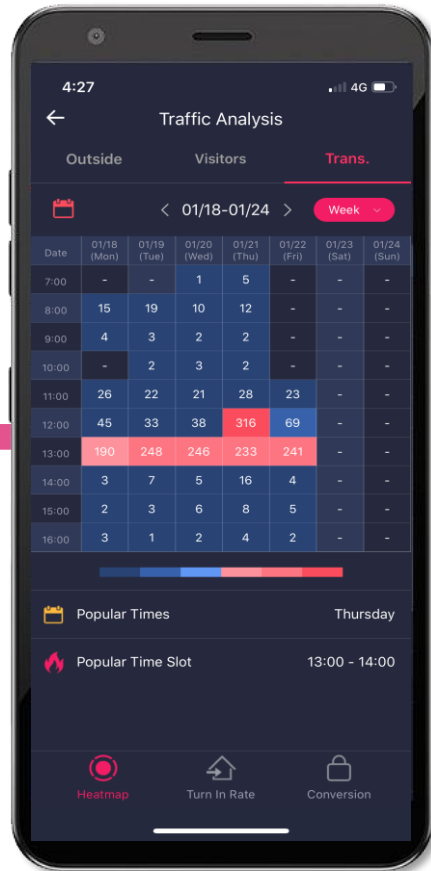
4:27 4G

Traffic Analysis

Outside Visitors Trans.

< 01/18-01/24 > Week

| Date | 01/18 (Mon) | 01/19 (Tue) | 01/20 (Wed) | 01/21 (Thu) | 01/22 (Fri) | 01/23 (Sat) | 01/24 (Sun) |
|---|---|---|---|---|---|---|---|
| 7:00 | - | - | 1 | 5 | - | - | - |
| 8:00 | 15 | 19 | 10 | 12 | - | - | - |
| 9:00 | 4 | 3 | 2 | 2 | - | - | - |
| 10:00 | - | 2 | 3 | 2 | - | - | - |
| 11:00 | 26 | 22 | 21 | 28 | 23 | - | - |
| 12:00 | 45 | 33 | 38 | 316 | 69 | - | - |
| 13:00 | 190 | 248 | 246 | 233 | 241 | - | - |
| 14:00 | 3 | 7 | 5 | 16 | 4 | - | - |
| 15:00 | 2 | 3 | 6 | 8 | 5 | - | - |
| 16:00 | 3 | 1 | 2 | 4 | 2 | - | - |

Popular Times Thursday

Popular Time Slot 13:00 - 14:00

Heatmap Turn In Rate Conversion